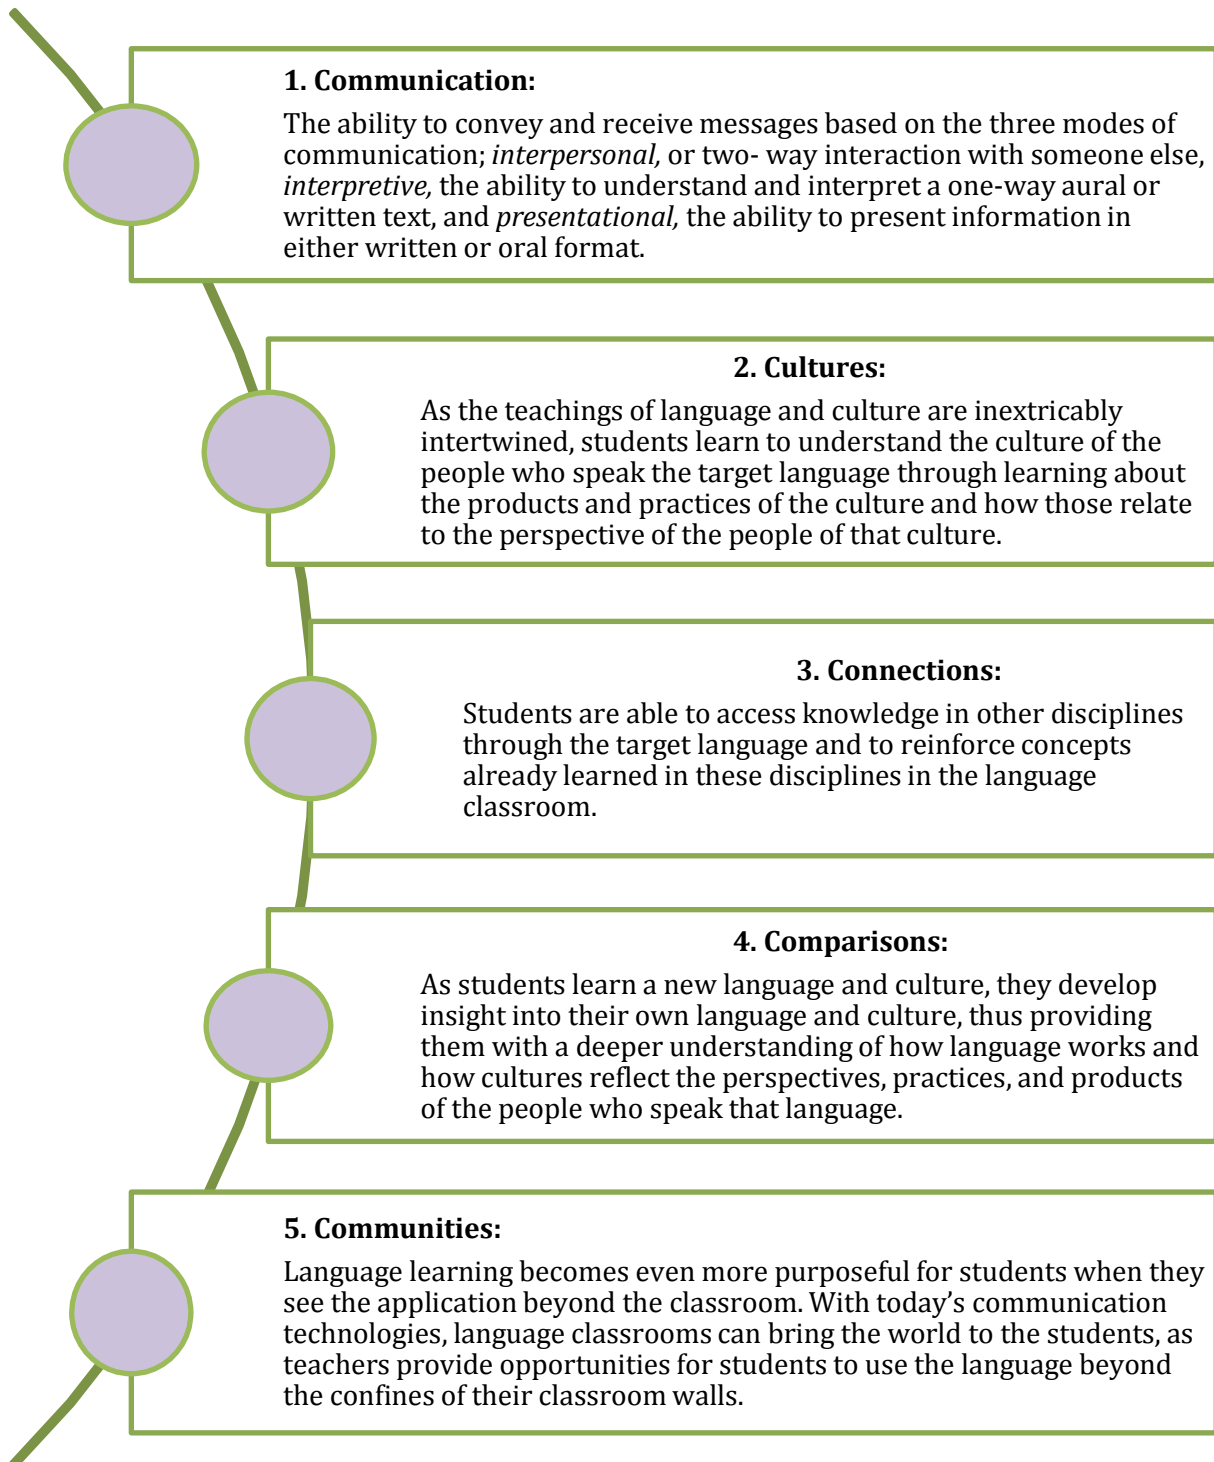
1. Communication:

The ability to convey and receive messages based on the three modes of communication; *interpersonal,* or two- way interaction with someone else, *interpretive,* the ability to understand and interpret a one-way aural or written text, and *presentational,* the ability to present information in either written or oral format.

2. Cultures:

As the teachings of language and culture are inextricably intertwined, students learn to understand the culture of the people who speak the target language through learning about the products and practices of the culture and how those relate to the perspective of the people of that culture.

3. Connections:

Students are able to access knowledge in other disciplines through the target language and to reinforce concepts already learned in these disciplines in the language classroom.

4. Comparisons:

As students learn a new language and culture, they develop insight into their own language and culture, thus providing them with a deeper understanding of how language works and how cultures reflect the perspectives, practices, and products of the people who speak that language.

5. Communities:

Language learning becomes even more purposeful for students when they see the application beyond the classroom. With today's communication technologies, language classrooms can bring the world to the students, as teachers provide opportunities for students to use the language beyond the confines of their classroom walls.